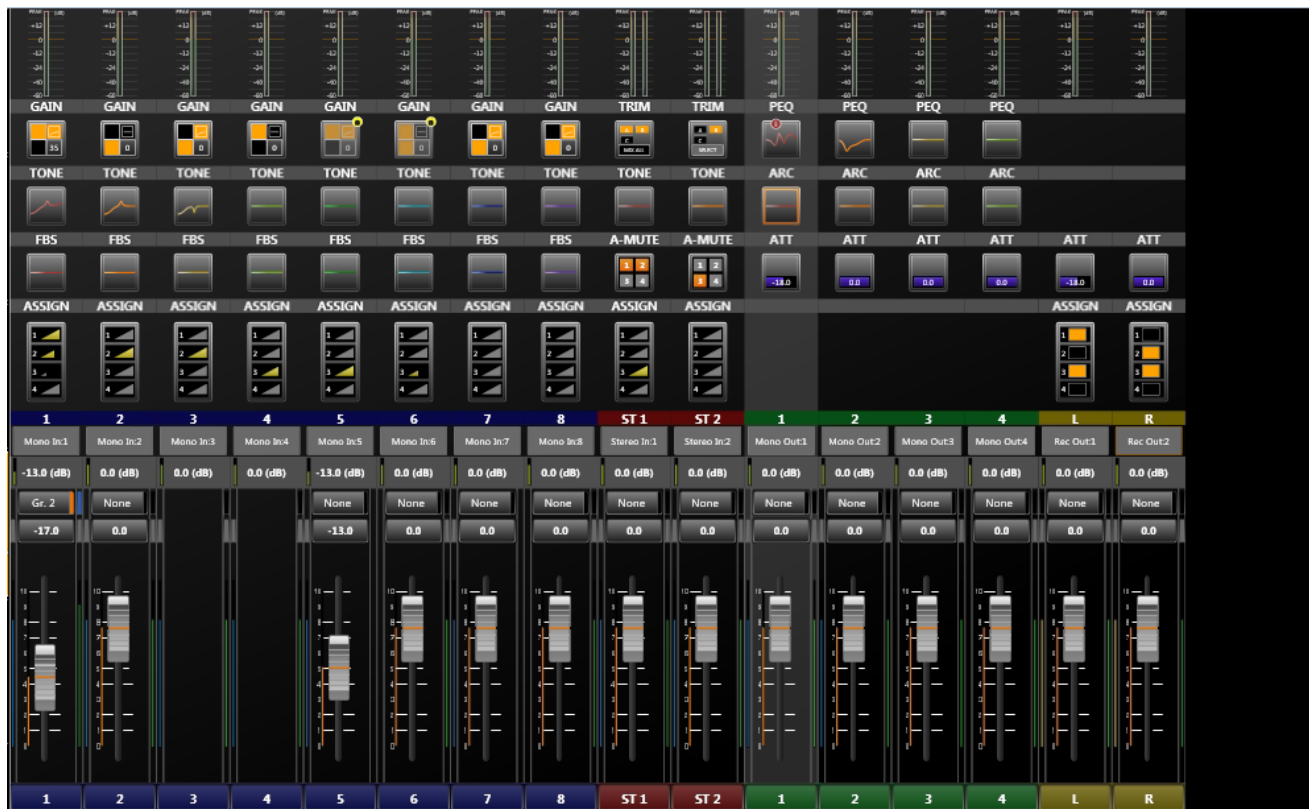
GAIN GAIN GAIN GAIN GAIN GAIN GAIN GAIN TRIM TRIM PEQ PEQ PEQ PEQ

35 0 0 0 0 0 0 0

TONE TONE TONE TONE TONE TONE TONE TONE TONE TONE ARC ARC ARC ARC

FBS FBS FBS FBS FBS FBS FBS FBS A-MUTE A-MUTE ATT ATT ATT ATT ATT ATT

1 2 3 4 1 2 3 4 -18.0 0.0 0.0 0.0 -18.0 0.0

ASSIGN ASSIGN ASSIGN ASSIGN ASSIGN ASSIGN ASSIGN ASSIGN ASSIGN ASSIGN ASSIGN ASSIGN

| 1 | 2 | 3 | 4 | 5 | 6 | 7 | 8 | ST 1 | ST 2 | 1 | 2 | 3 | 4 | L | R |
|---|---|---|---|---|---|---|---|---|---|---|---|---|---|---|---|
| Mono In:1 | Mono In:2 | Mono In:3 | Mono In:4 | Mono In:5 | Mono In:6 | Mono In:7 | Mono In:8 | Stereo In:1 | Stereo In:2 | Mono Out:1 | Mono Out:2 | Mono Out:3 | Mono Out:4 | Rec Out:1 | Rec Out:2 |
| -13.0 (dB) | 0.0 (dB) | 0.0 (dB) | 0.0 (dB) | -13.0 (dB) | 0.0 (dB) | 0.0 (dB) | 0.0 (dB) | 0.0 (dB) | 0.0 (dB) | 0.0 (dB) | 0.0 (dB) | 0.0 (dB) | 0.0 (dB) | 0.0 (dB) | 0.0 (dB) |
| Gr. 2 | None | | | None | None | None | None | None | None | None | None | None | None | None | None |
| -17.0 | 0.0 | | | -13.0 | 0.0 | 0.0 | 0.0 | 0.0 | 0.0 | 0.0 | 0.0 | 0.0 | 0.0 | 0.0 | 0.0 |
| 1 | 2 | 3 | 4 | 5 | 6 | 7 | 8 | ST 1 | ST 2 | 1 | 2 | 3 | 4 | L | R |